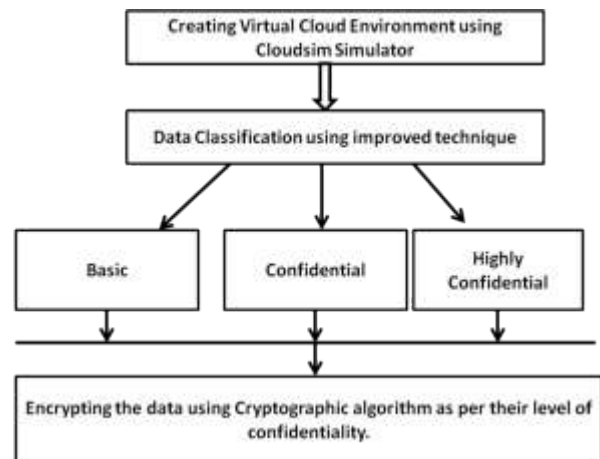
Creating Virtual Cloud Environment using Cloudsim Simulator

Data Classification using improved technique

Basic

Confidential

Highly Confidential

Encrypting the data using Cryptographic algorithm as per their level of confidentiality.